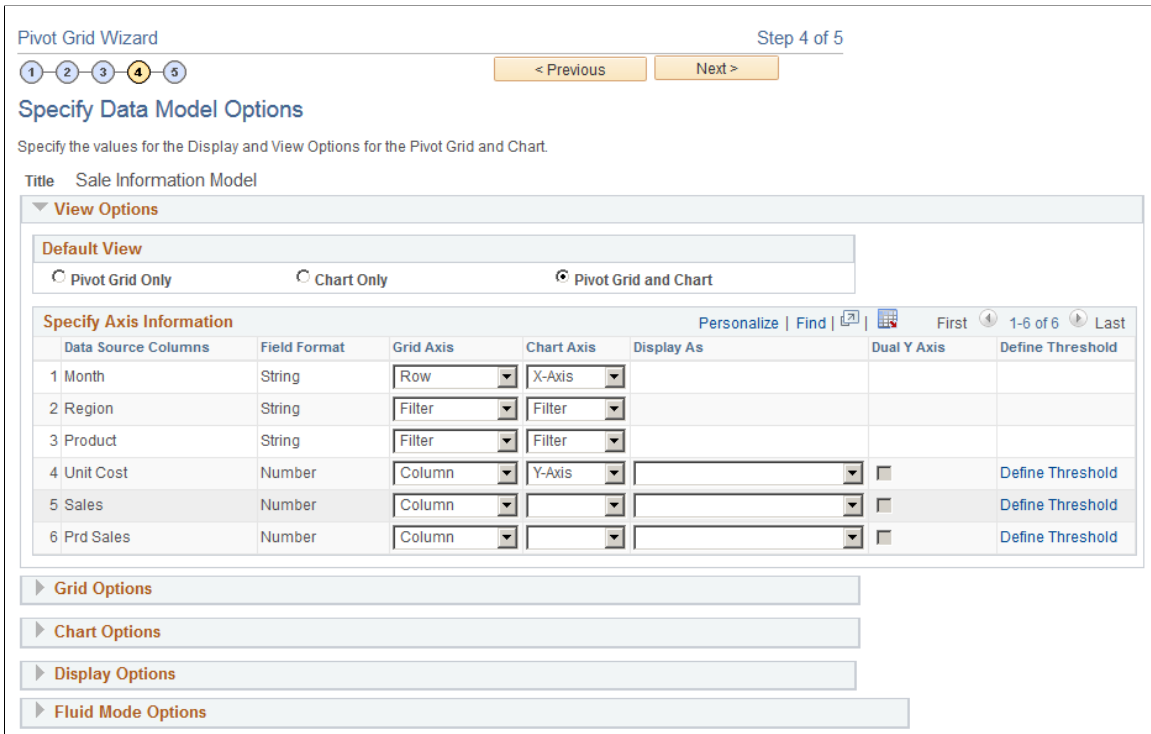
Pivot Grid Wizard

Step 4 of 5

1 2 3 4 5

< Previous

Next >

Specify Data Model Options

Specify the values for the Display and View Options for the Pivot Grid and Chart.

Title Sale Information Model

View Options

Default View

Pivot Grid Only Chart Only Pivot Grid and Chart

Specify Axis Information

Personalize | Find | | First 1-6 of 6 Last

| | Data Source Columns | Field Format | Grid Axis | Chart Axis | Display As | Dual Y Axis | Define Threshold |
|---|---|---|---|---|---|---|---|
| 1 | Month | String | Row | X-Axis | | | |
| 2 | Region | String | Filter | Filter | | | |
| 3 | Product | String | Filter | Filter | | | |
| 4 | Unit Cost | Number | Column | Y-Axis | | | Define Threshold |
| 5 | Sales | Number | Column | | | | Define Threshold |
| 6 | Prd Sales | Number | Column | | | | Define Threshold |

Grid Options

Chart Options

Display Options

Fluid Mode Options